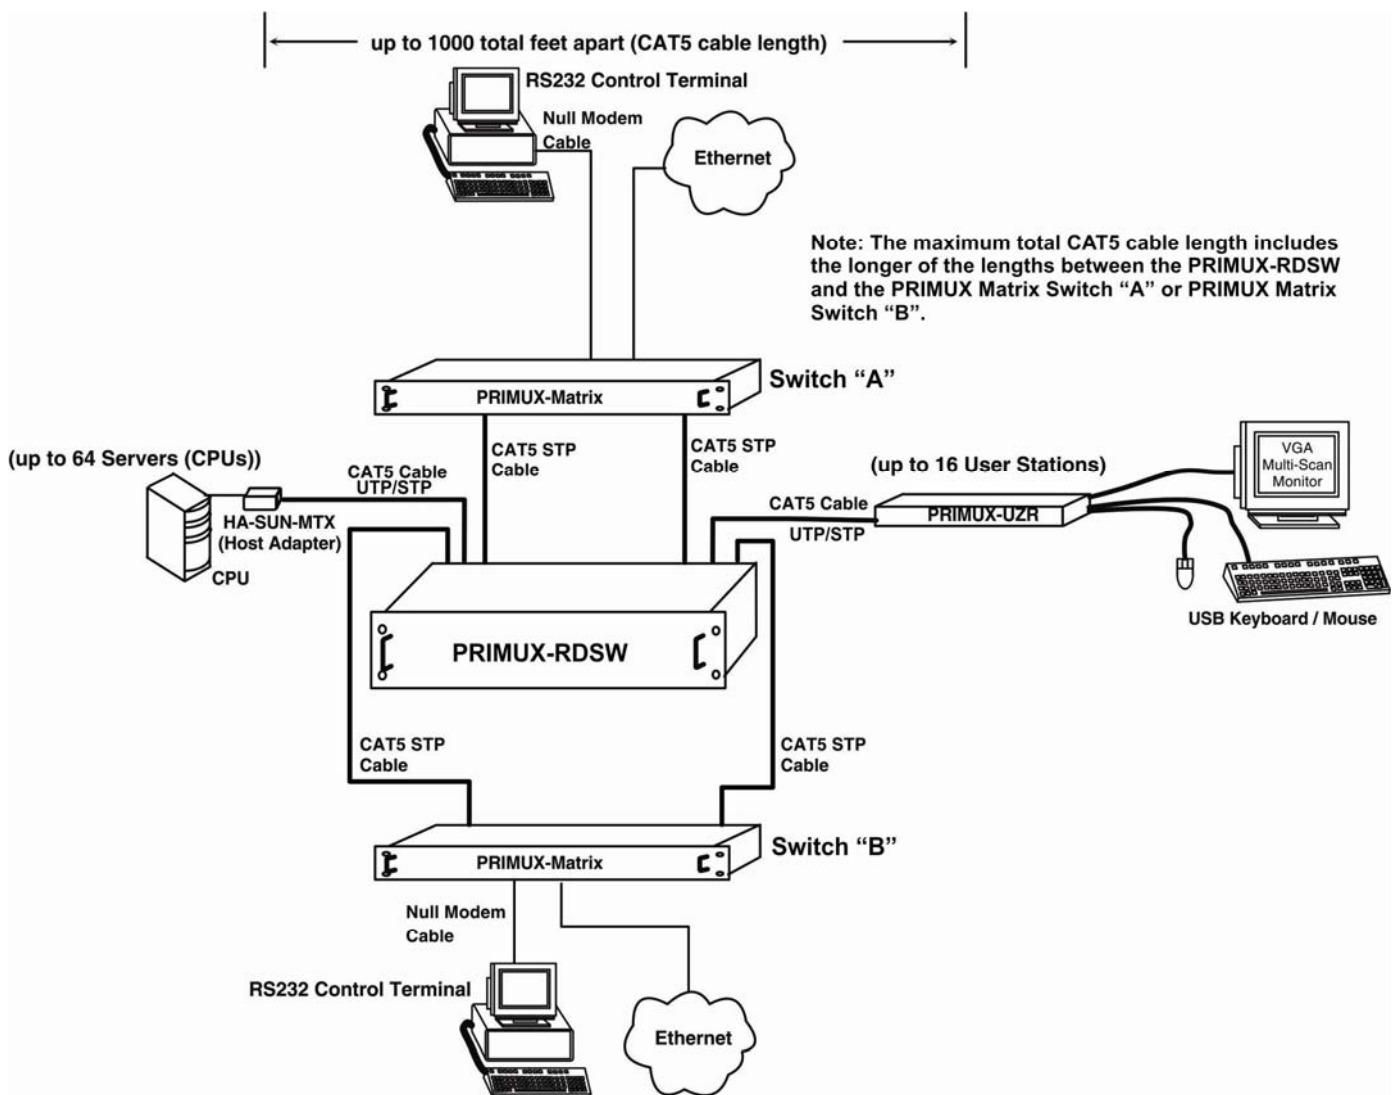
up to 1000 total feet apart (CAT5 cable length)

RS232 Control Terminal

Null Modem Cable

Ethernet

Note: The maximum total CAT5 cable length includes the longer of the lengths between the PRIMUX-RDSW and the PRIMUX Matrix Switch "A" or PRIMUX Matrix Switch "B".

PRIMUX-Matrix

Switch "A"

CAT5 STP Cable

CAT5 STP Cable

(up to 64 Servers (CPUs))

CAT5 Cable UTP/STP

HA-SUN-MTX (Host Adapter)

CPU

(up to 16 User Stations)

CAT5 Cable

UTP/STP

PRIMUX-UZR

VGA Multi-Scan Monitor

USB Keyboard / Mouse

PRIMUX-RDSW

CAT5 STP Cable

CAT5 STP Cable

PRIMUX-Matrix

Switch "B"

Null Modem Cable

RS232 Control Terminal

Ethernet